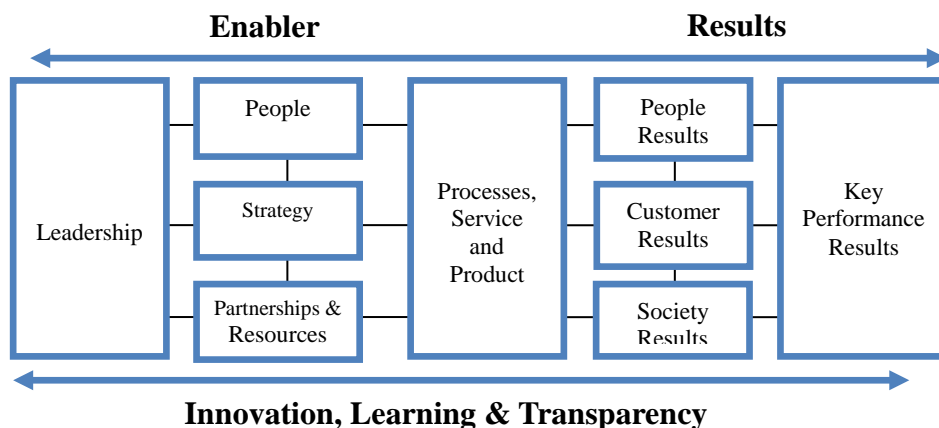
Enabler

Results

Leadership

People

Strategy

Partnerships & Resources

Processes, Service and Product

People Results

Customer Results

Society Results

Key Performance Results

Innovation, Learning & Transparency